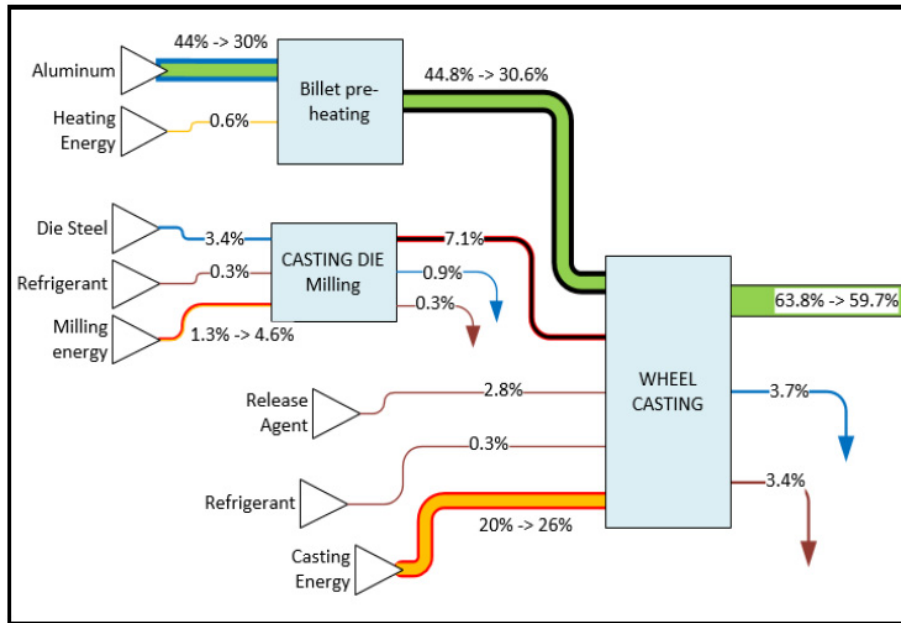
Aluminum

44% -> 30%

Heating Energy

0.6%

Billet pre-heating

44.8% -> 30.6%

Die Steel

3.4%

Refrigerant

0.3%

Milling energy

1.3% -> 4.6%

CASTING DIE Milling

7.1%

0.9%

0.3%

63.8% -> 59.7%

Release Agent

2.8%

WHEEL CASTING

3.7%

Refrigerant

0.3%

3.4%

20% -> 26%

Casting Energy